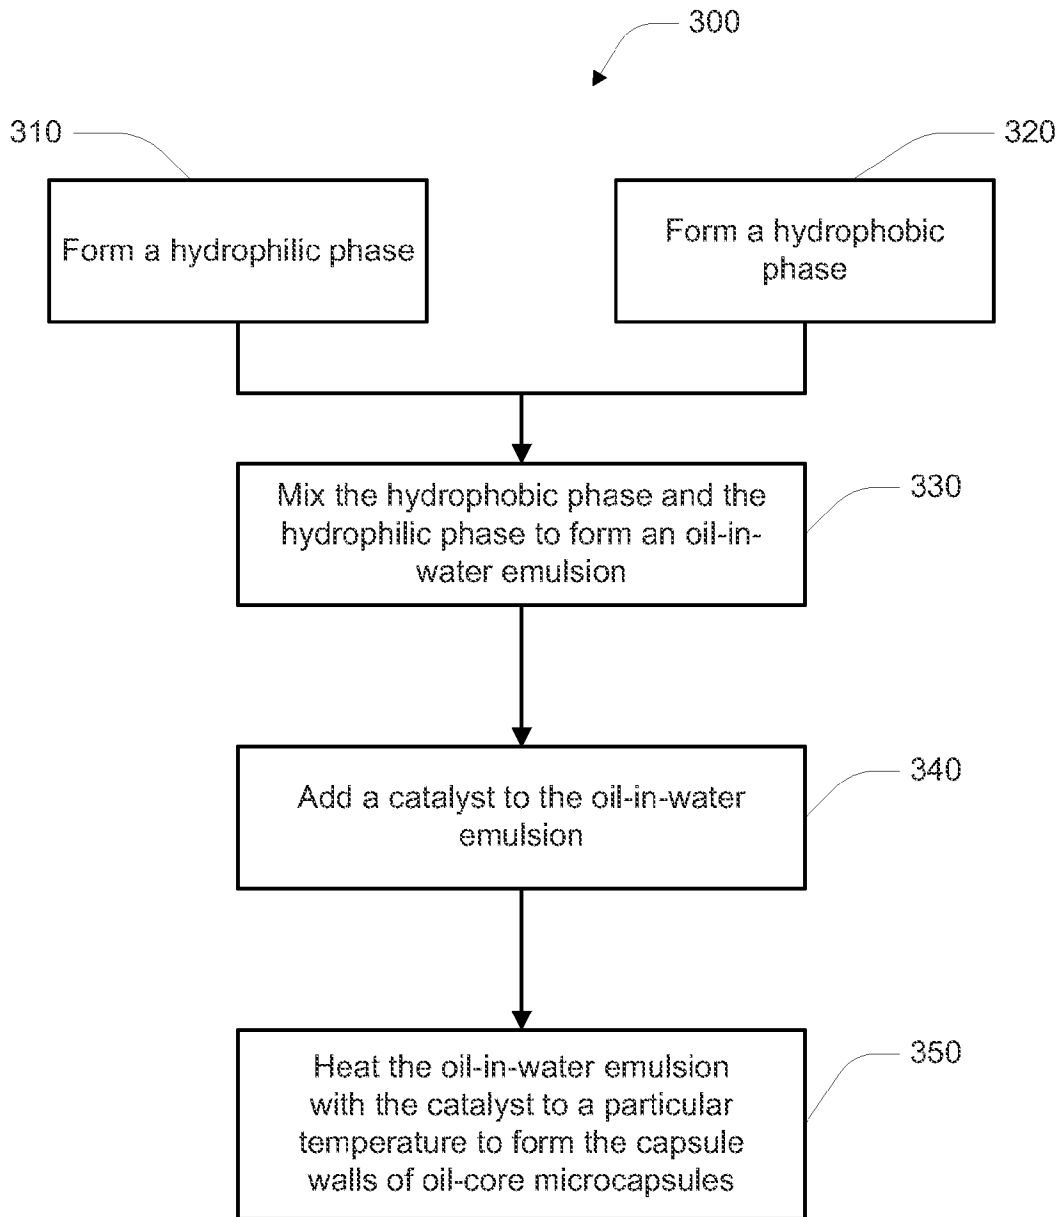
300

310

Form a hydrophilic phase

320

Form a hydrophobic phase

Mix the hydrophobic phase and the hydrophilic phase to form an oil-in-water emulsion

330

Add a catalyst to the oil-in-water emulsion

340

Heat the oil-in-water emulsion with the catalyst to a particular temperature to form the capsule walls of oil-core microcapsules

350